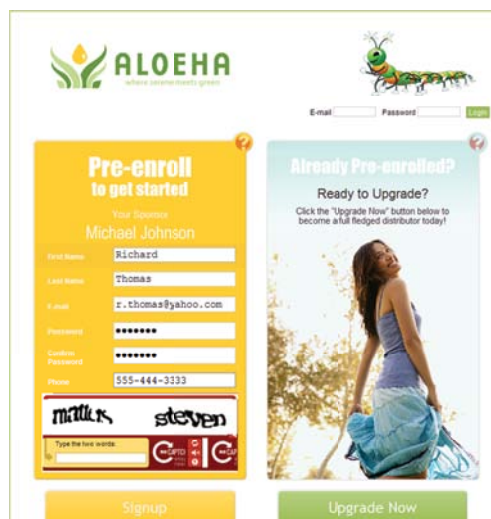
ALOEHA
where serene meets green

E-mail Password Login

?

Pre-enroll
to get started

Your Sponsor:
Michael Johnson

First Name Richard
Last Name Thomas
E-mail r.thomas@yahoo.com
Password •••••••
Confirm Password •••••••
Phone 555-444-3333

mattus steven

Type the two words:

Signup

?

Already Pre-enrolled?

Ready to Upgrade?

Click the "Upgrade Now" button below to become a full fledged distributor today!

Upgrade Now